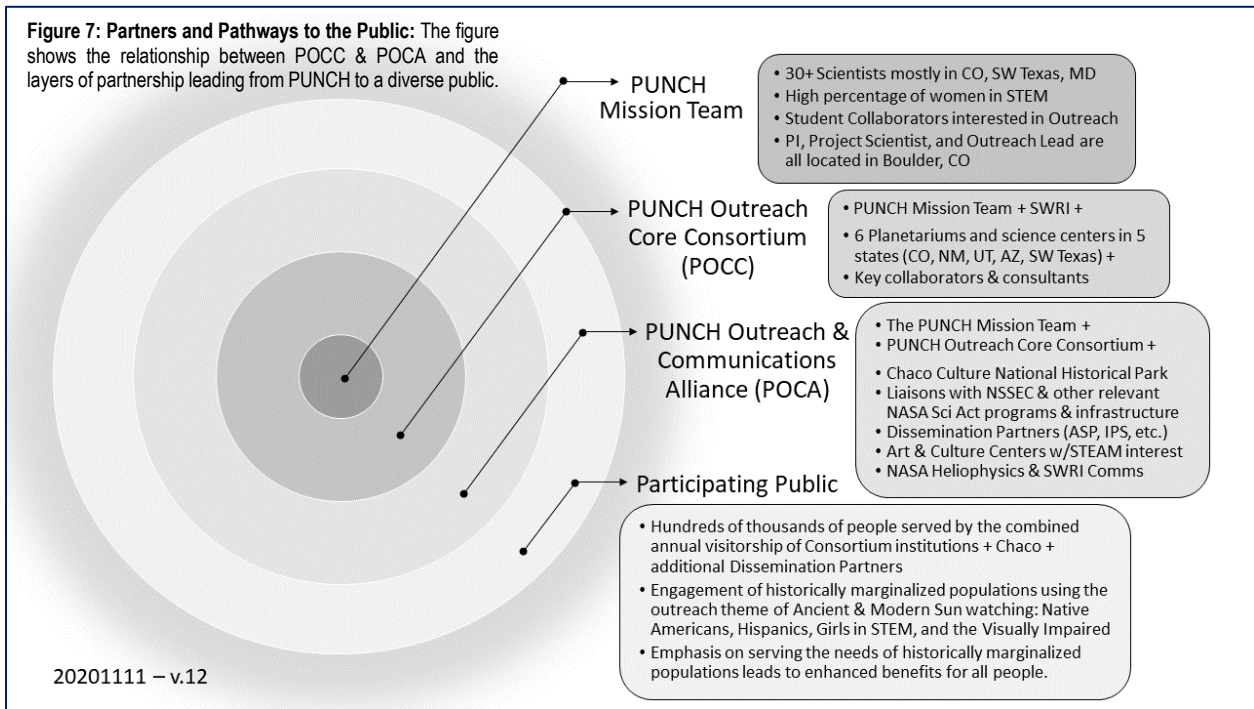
**Figure 7: Partners and Pathways to the Public:** The figure shows the relationship between POCC & POCA and the layers of partnership leading from PUNCH to a diverse public.

PUNCH Mission Team

- 30+ Scientists mostly in CO, SW Texas, MD
- High percentage of women in STEM
- Student Collaborators interested in Outreach
- PI, Project Scientist, and Outreach Lead are all located in Boulder, CO

PUNCH Outreach Core Consortium (POCC)

- PUNCH Mission Team + SWRI +
- 6 Planetariums and science centers in 5 states (CO, NM, UT, AZ, SW Texas) +
- Key collaborators & consultants

PUNCH Outreach & Communications Alliance (POCA)

- The PUNCH Mission Team +
- PUNCH Outreach Core Consortium +
- Chaco Culture National Historical Park
- Liaisons with NSSEC & other relevant NASA Sci Act programs & infrastructure
- Dissemination Partners (ASP, IPS, etc.)
- Art & Culture Centers w/STEAM interest
- NASA Heliophysics & SWRI Comms

Participating Public

- Hundreds of thousands of people served by the combined annual visitorship of Consortium institutions + Chaco + additional Dissemination Partners
- Engagement of historically marginalized populations using the outreach theme of Ancient & Modern Sun watching: Native Americans, Hispanics, Girls in STEM, and the Visually Impaired
- Emphasis on serving the needs of historically marginalized populations leads to enhanced benefits for all people.

20201111 – v.12